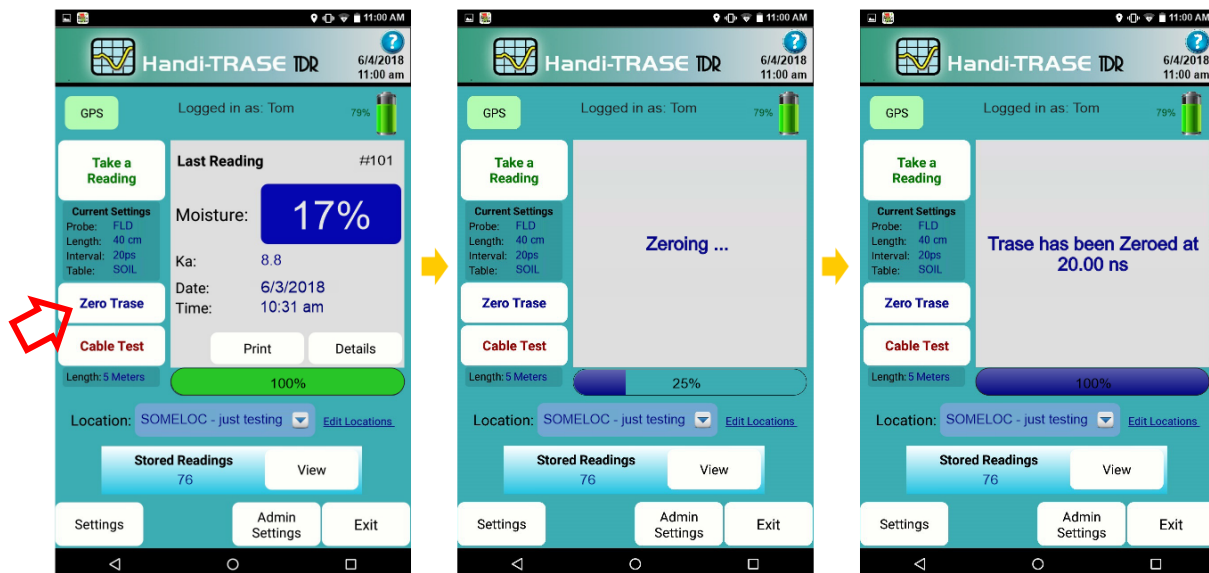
11:00 AM

Handi-TRASE TDR

6/4/2018
11:00 am

GPS

Logged in as: Tom

79%

Take a Reading

Current Settings
Probe: FLD
Length: 40 cm
Interval: 20ps
Table: SOIL

Zero Trase

Cable Test

Length: 5 Meters

Last Reading

#101

Moisture: 17%

Ka: 8.8

Date: 6/3/2018
Time: 10:31 am

Print

Details

100%

Location: SOMELOC - just testing

Edit Locations

Stored Readings
76

View

Settings

Admin Settings

Exit

11:00 AM

Handi-TRASE TDR

6/4/2018
11:00 am

GPS

Logged in as: Tom

79%

Take a Reading

Current Settings
Probe: FLD
Length: 40 cm
Interval: 20ps
Table: SOIL

Zero Trase

Cable Test

Length: 5 Meters

Zeroing ...

25%

Location: SOMELOC - just testing

Edit Locations

Stored Readings
76

View

Settings

Admin Settings

Exit

11:00 AM

Handi-TRASE TDR

6/4/2018
11:00 am

GPS

Logged in as: Tom

79%

Take a Reading

Current Settings
Probe: FLD
Length: 40 cm
Interval: 20ps
Table: SOIL

Zero Trase

Cable Test

Length: 5 Meters

Trase has been Zeroed at 20.00 ns

100%

Location: SOMELOC - just testing

Edit Locations

Stored Readings
76

View

Settings

Admin Settings

Exit